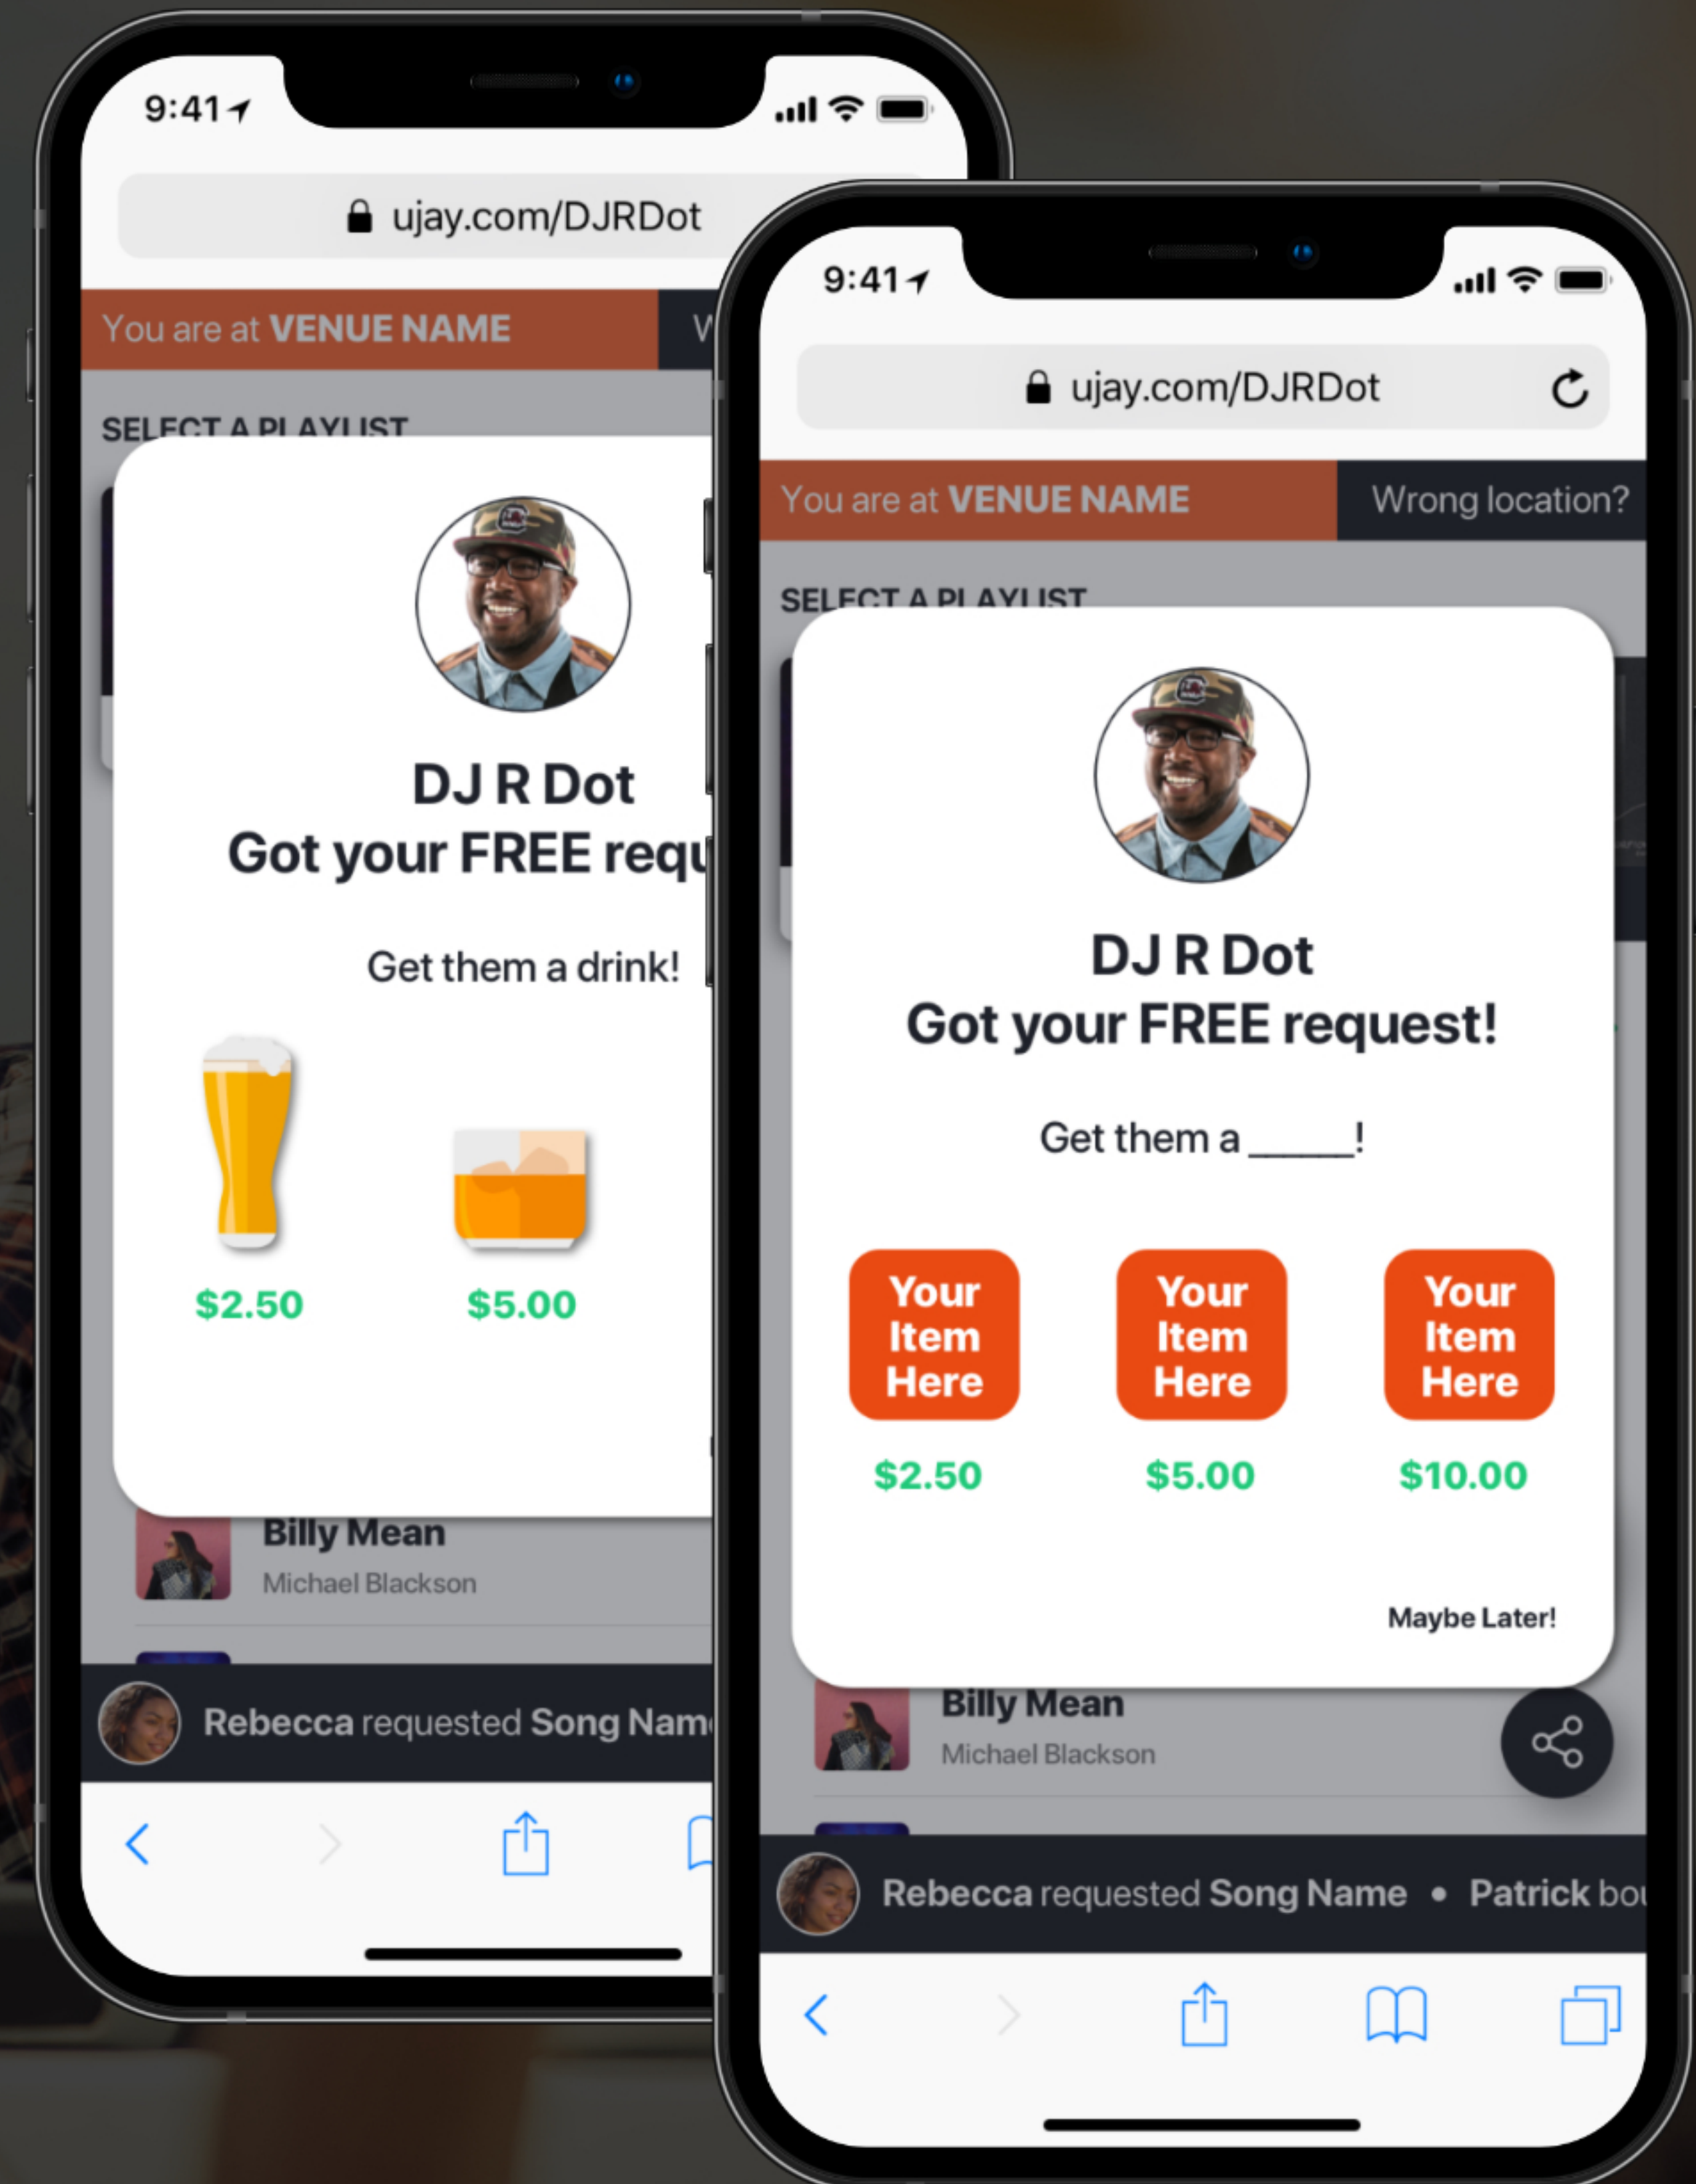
9:41

ujay.com/DJRDot

You are at VENUE NAME W

SELECT A PLAYLIST

DJ R Dot
Got your FREE requ

Get them a drink!

$2.50

$5.00

Billy Mean
Michael Blackson

Rebecca requested Song Nam

9:41

ujay.com/DJRDot

You are at VENUE NAME Wrong location?

SELECT A PLAYLIST

DJ R Dot
Got your FREE request!

Get them a _____!

Your Item Here
$2.50

Your Item Here
$5.00

Your Item Here
$10.00

Maybe Later!

Billy Mean
Michael Blackson

Rebecca requested Song Name • Patrick bou